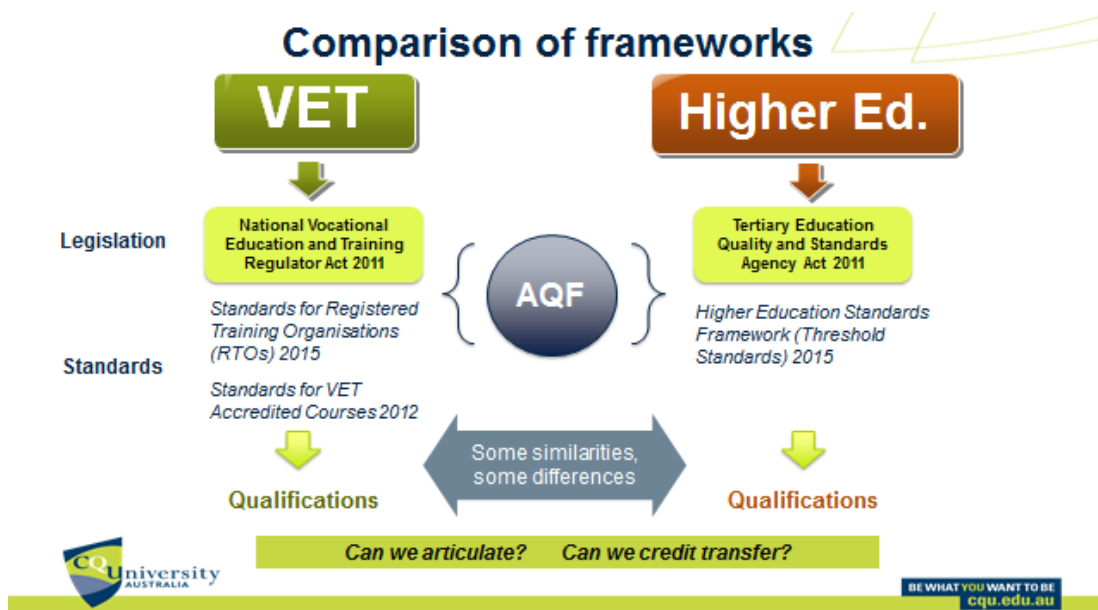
Comparison of frameworks

VET

Higher Ed.

Legislation

National Vocational Education and Training Regulator Act 2011

Tertiary Education Quality and Standards Agency Act 2011

AQF

Standards

Standards for Registered Training Organisations (RTOs) 2015

Standards for VET Accredited Courses 2012

Higher Education Standards Framework (Threshold Standards) 2015

Some similarities, some differences

Qualifications

Qualifications

Can we articulate? Can we credit transfer?

CQUniversity AUSTRALIA

BE WHAT YOU WANT TO BE
cqu.edu.au